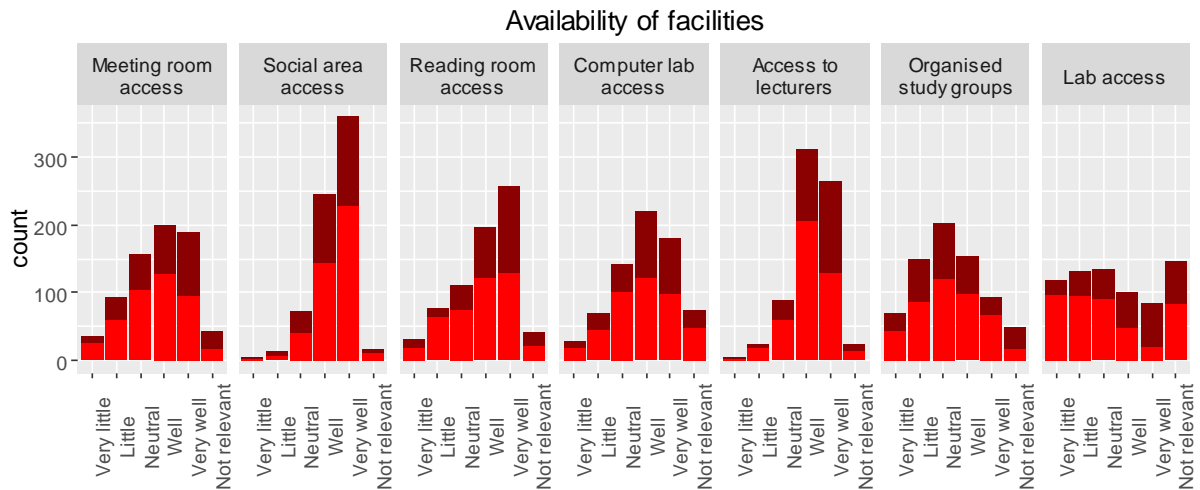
Availability of facilities

Meeting room access

Social area access

Reading room access

Computer lab access

Access to lecturers

Organised study groups

Lab access

count

300
200
100
0

Very little
Little
Neutral
Well
Very well
Not relevant

Very little
Little
Neutral
Well
Very well
Not relevant

Very little
Little
Neutral
Well
Very well
Not relevant

Very little
Little
Neutral
Well
Very well
Not relevant

Very little
Little
Neutral
Well
Very well
Not relevant

Very little
Little
Neutral
Well
Very well
Not relevant

Very little
Little
Neutral
Well
Very well
Not relevant